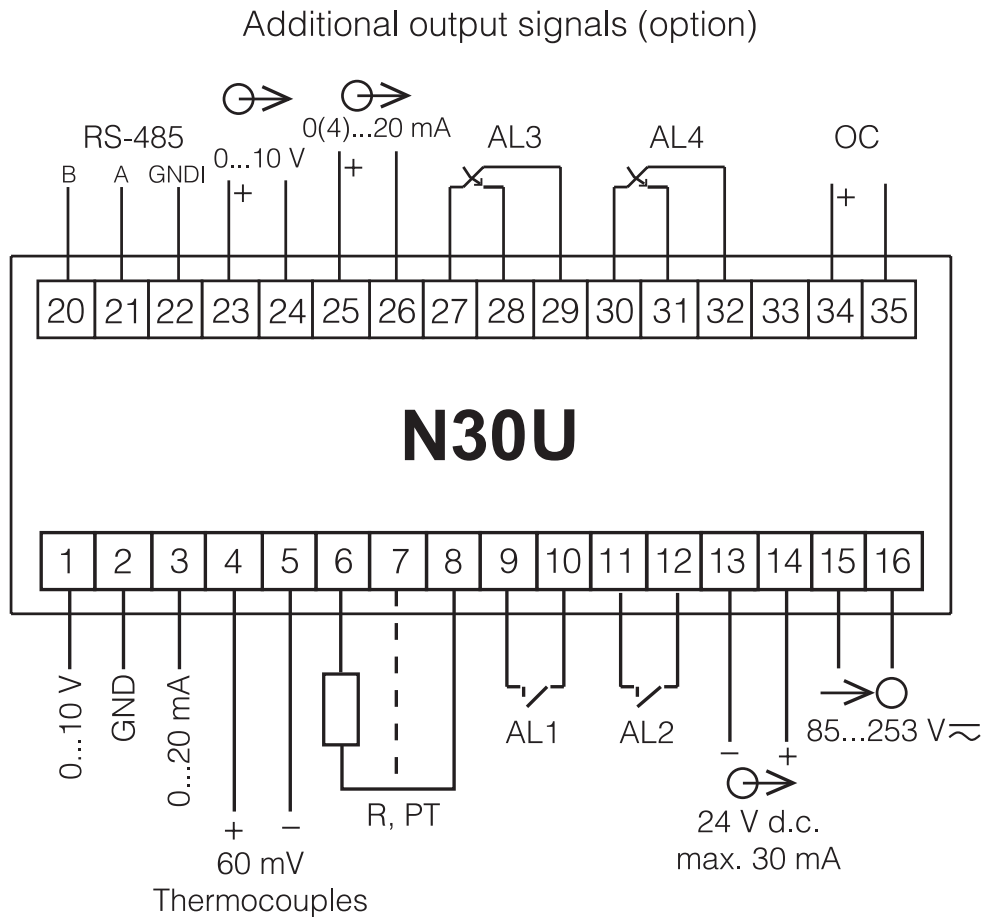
Additional output signals (option)

RS-485

B A GNDI

0...10 V
+

0(4)...20 mA
+

AL3

AL4

OC
+

| 20 | 21 | 22 | 23 | 24 | 25 | 26 | 27 | 28 | 29 | 30 | 31 | 32 | 33 | 34 | 35 |
|---|---|---|---|---|---|---|---|---|---|---|---|---|---|---|---|

N30U

| 1 | 2 | 3 | 4 | 5 | 6 | 7 | 8 | 9 | 10 | 11 | 12 | 13 | 14 | 15 | 16 |
|---|---|---|---|---|---|---|---|---|---|---|---|---|---|---|---|

0...10 V

GND

0...20 mA

+ −
60 mV
Thermocouples

R, PT

AL1

AL2

− +
24 V d.c.
max. 30 mA

85...253 V$\approx$